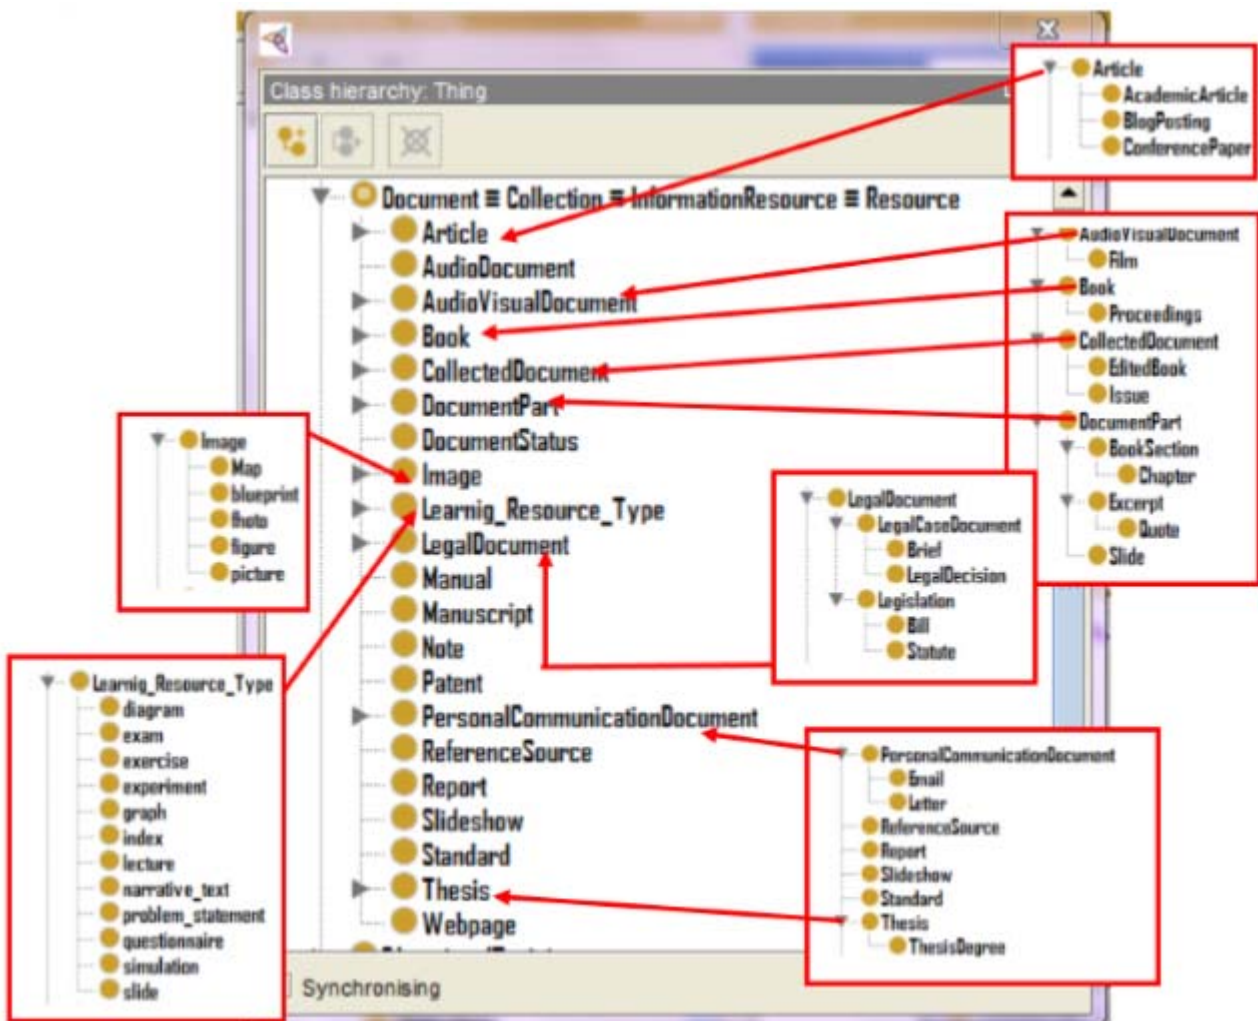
Class hierarchy: Thing

Document ≡ Collection ≡ InformationResource ≡ Resource
Article
AudioDocument
AudioVisualDocument
Book
CollectedDocument
DocumentPart
DocumentStatus
Image
Learnig_Resource_Type
LegalDocument
Manual
Manuscript
Note
Patent
PersonalCommunicationDocument
ReferenceSource
Report
Slideshow
Standard
Thesis
Webpage

Synchronising

Article
AcademicArticle
BlogPosting
ConferencePaper

AudioVisualDocument
Film
Book
Proceedings
CollectedDocument
EditedBook
Issue
DocumentPart
BookSection
Chapter
Excerpt
Quote
Slide

Image
Map
blueprint
Photo
figure
picture

LegalDocument
LegalCaseDocument
Brief
LegalDecision
Legislation
Bill
Statute

Learnig_Resource_Type
diagram
exam
exercise
experiment
graph
index
lecture
narrative_text
problem_statement
questionnaire
simulation
slide

PersonalCommunicationDocument
Email
Letter
ReferenceSource
Report
Slideshow
Standard
Thesis
ThesisDegree